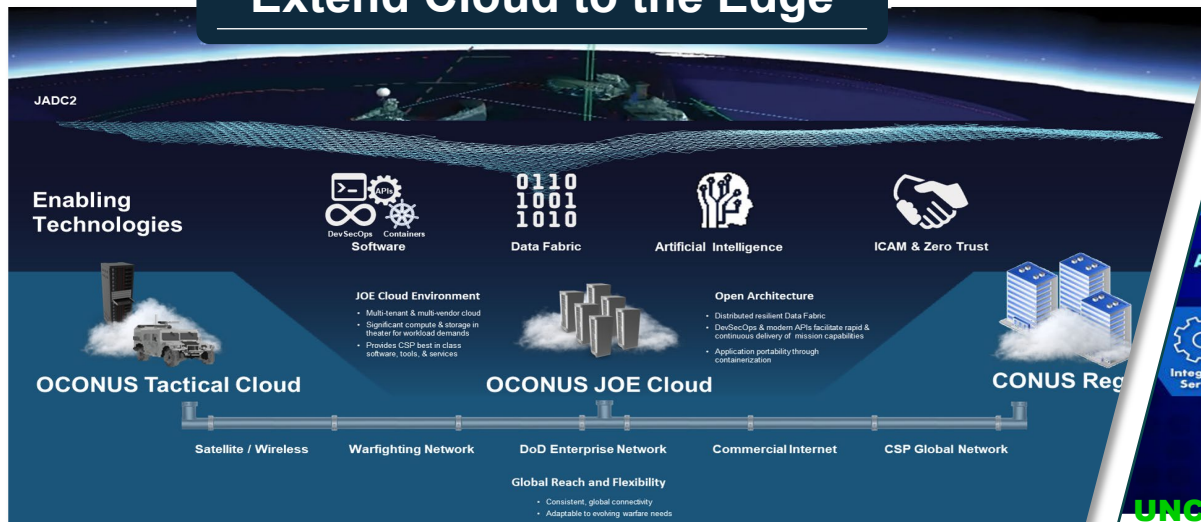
Extend Cloud to the Edge

JADC2

Enabling Technologies

APIs
DevSecOps Containers
Software

0110
1001
1010
Data Fabric

Artificial Intelligence

ICAM & Zero Trust

JOE Cloud Environment
- Multi-tenant & multi-vendor cloud
- Significant compute & storage in theater for workload demands
- Provides CSP best in class software, tools, & services

Open Architecture
- Distributed resilient Data Fabric
- DevSecOps & modern APIs facilitate rapid & continuous delivery of mission capabilities
- Application portability through containerization

OCONUS Tactical Cloud

OCONUS JOE Cloud

CONUS Reg

Satellite / Wireless
Warfighting Network
DoD Enterprise Network
Commercial Internet
CSP Global Network

Global Reach and Flexibility
- Consistent, global connectivity
- Adaptable to evolving warfare needs

A
Integ
Ser
UNC